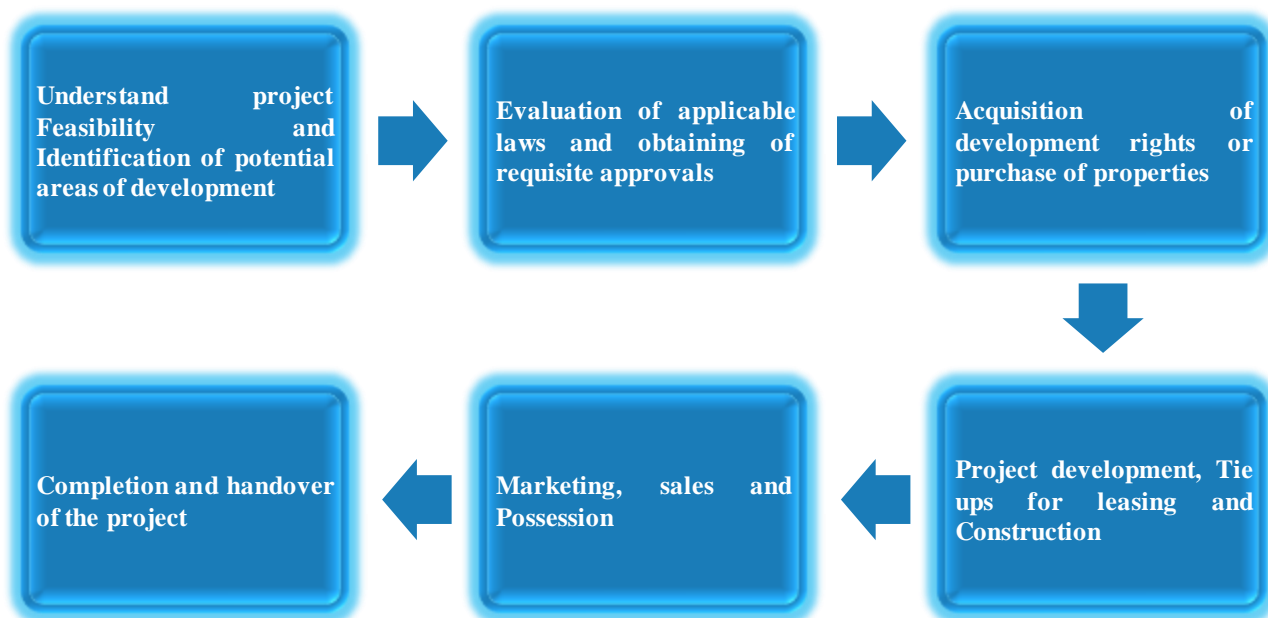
Understand project Feasibility and Identification of potential areas of development

Evaluation of applicable laws and obtaining of requisite approvals

Acquisition of development rights or purchase of properties

Project development, Tie ups for leasing and Construction

Marketing, sales and Possession

Completion and handover of the project